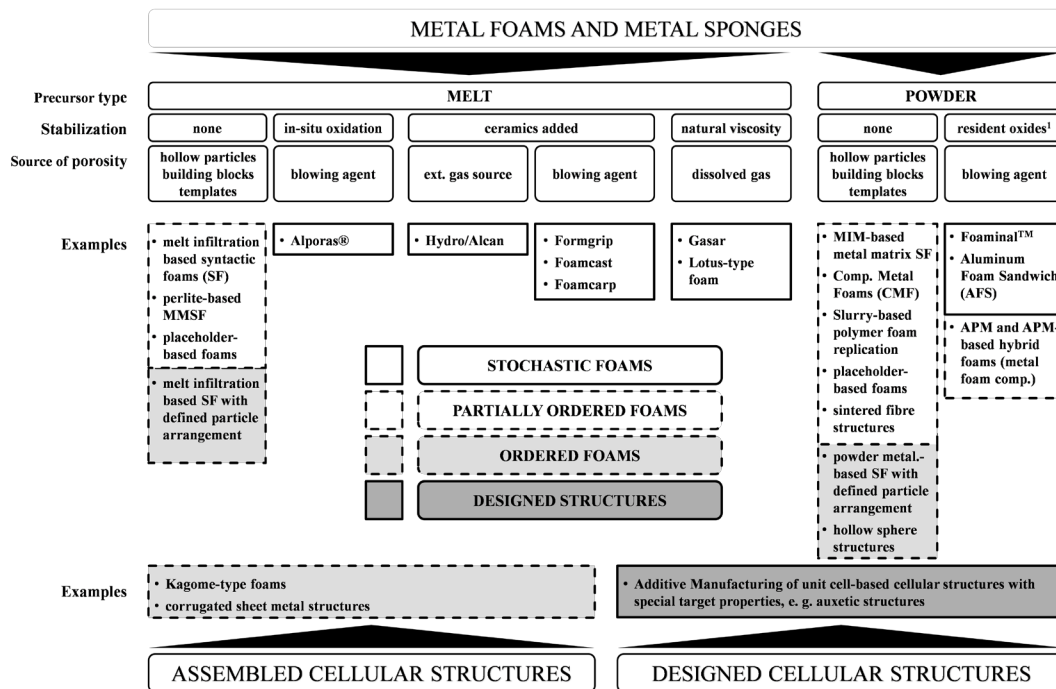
METAL FOAMS AND METAL SPONGES

Precursor type
Stabilization
Source of porosity

MELT
none | in-situ oxidation | ceramics added | natural viscosity
hollow particles building blocks templates | blowing agent | ext. gas source | blowing agent | dissolved gas

POWDER
none | resident oxides$^1$
hollow particles building blocks templates | blowing agent

Examples

• melt infiltration based syntactic foams (SF)
• perlite-based MMSF
• placeholder-based foams

• melt infiltration based SF with defined particle arrangement

• Alporas®

• Hydro/Alcan

• Formgrip
• Foamcast
• Foamcarp

• Gasar
• Lotus-type foam

• MIM-based metal matrix SF
• Comp. Metal Foams (CMF)
• Slurry-based polymer foam replication
• placeholder-based foams
• sintered fibre structures

• powder metal.-based SF with defined particle arrangement
• hollow sphere structures

• Foaminal$^{TM}$
• Aluminum Foam Sandwich (AFS)

• APM and APM-based hybrid foams (metal foam comp.)

STOCHASTIC FOAMS
PARTIALLY ORDERED FOAMS
ORDERED FOAMS
DESIGNED STRUCTURES

Examples

• Kagome-type foams
• corrugated sheet metal structures

• Additive Manufacturing of unit cell-based cellular structures with special target properties, e. g. auxetic structures

ASSEMBLED CELLULAR STRUCTURES
DESIGNED CELLULAR STRUCTURES